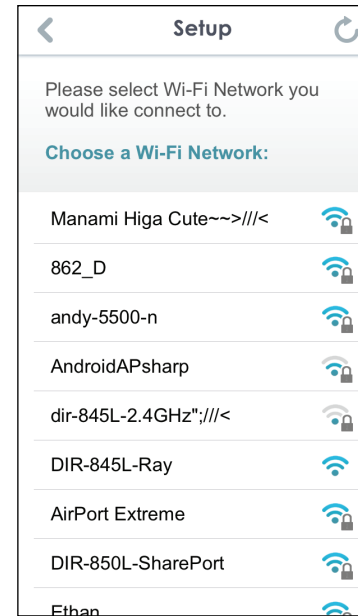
Setup

Please select Wi-Fi Network you would like connect to.

Choose a Wi-Fi Network:

Manami Higa Cute~~>///<

862_D

andy-5500-n

AndroidAPsharp

dir-845L-2.4GHz";///<

DIR-845L-Ray

AirPort Extreme

DIR-850L-SharePort

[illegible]